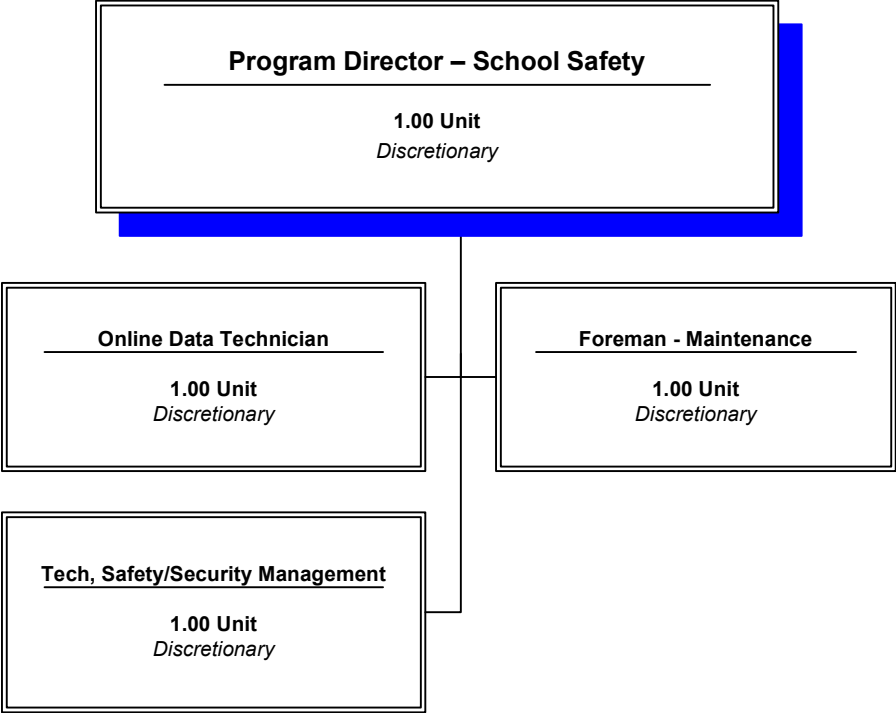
Program Director – School Safety

1.00 Unit
Discretionary

Online Data Technician

1.00 Unit
Discretionary

Foreman - Maintenance

1.00 Unit
Discretionary

Tech, Safety/Security Management

1.00 Unit
Discretionary